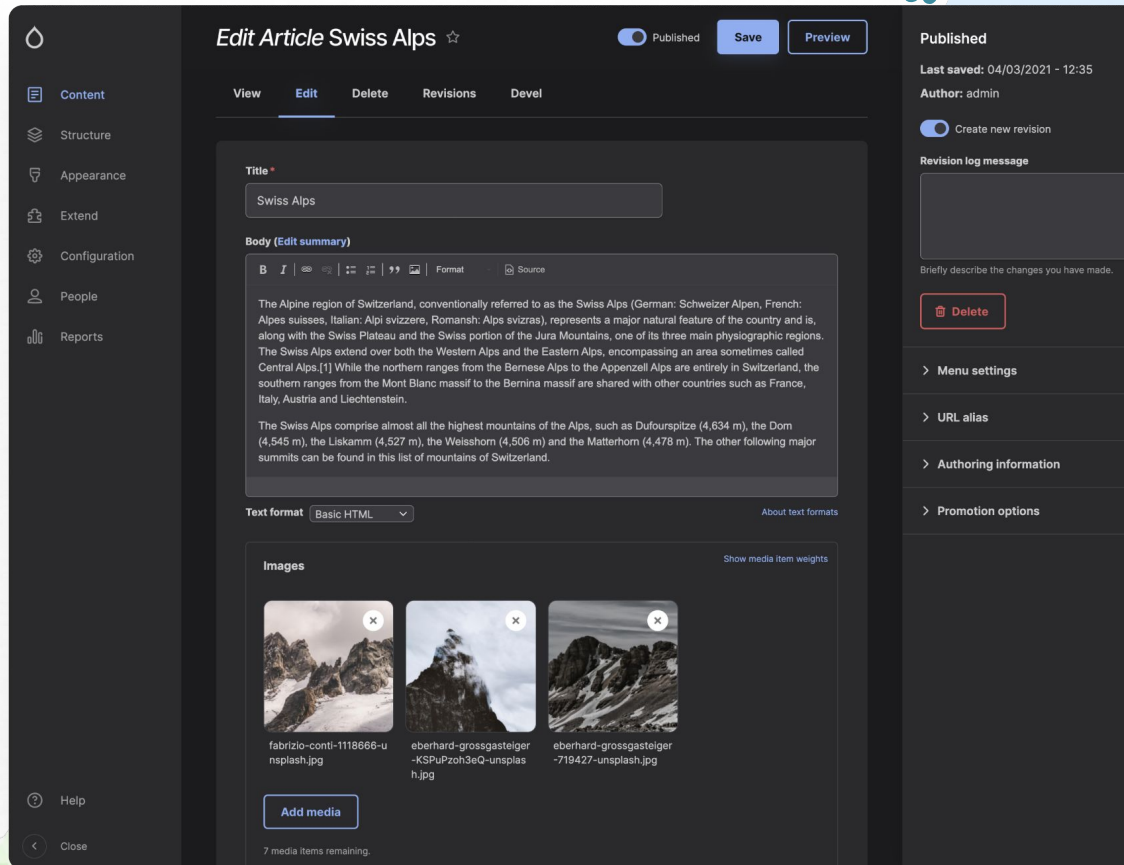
Content
Structure
Appearance
Extend
Configuration
People
Reports
Help
Close

Edit Article Swiss Alps ☆
Published
Save
Preview

View
Edit
Delete
Revisions
Devel

Title*
Swiss Alps

Body (Edit summary)
B I Format Source

The Alpine region of Switzerland, conventionally referred to as the Swiss Alps (German: Schweizer Alpen, French: Alpes suisses, Italian: Alpi svizzere, Romansh: Alps svizras), represents a major natural feature of the country and is, along with the Swiss Plateau and the Swiss portion of the Jura Mountains, one of its three main physiographic regions. The Swiss Alps extend over both the Western Alps and the Eastern Alps, encompassing an area sometimes called Central Alps.[1] While the northern ranges from the Bernese Alps to the Appenzell Alps are entirely in Switzerland, the southern ranges from the Mont Blanc massif to the Bernina massif are shared with other countries such as France, Italy, Austria and Liechtenstein.

The Swiss Alps comprise almost all the highest mountains of the Alps, such as Dufourspitze (4,634 m), the Dom (4,545 m), the Liskamm (4,527 m), the Weisshorn (4,506 m) and the Matterhorn (4,478 m). The other following major summits can be found in this list of mountains of Switzerland.

Text format Basic HTML
About text formats

Images
Show media item weights
fabrizio-conti-1118666-unsplash.jpg
eberhard-grossgasteiger-KSPuPzoh3eQ-unsplash.jpg
eberhard-grossgasteiger-719427-unsplash.jpg
Add media
7 media items remaining.

Published
Last saved: 04/03/2021 - 12:35
Author: admin
Create new revision
Revision log message
Briefly describe the changes you have made.
Delete
> Menu settings
> URL alias
> Authoring information
> Promotion options